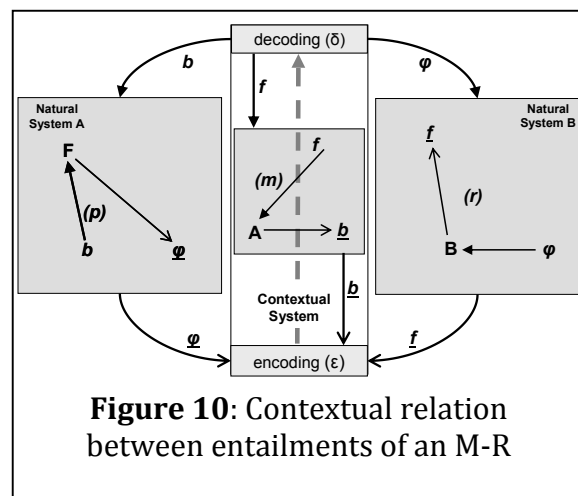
decoding (δ)

b

φ

f

Natural System A

F

(p)

b

φ

f

(m)

A

b

Natural System B

f

(r)

B

φ

Contextual System

b

φ

f

encoding (ε)

**Figure 10**: Contextual relation between entailments of an M-R